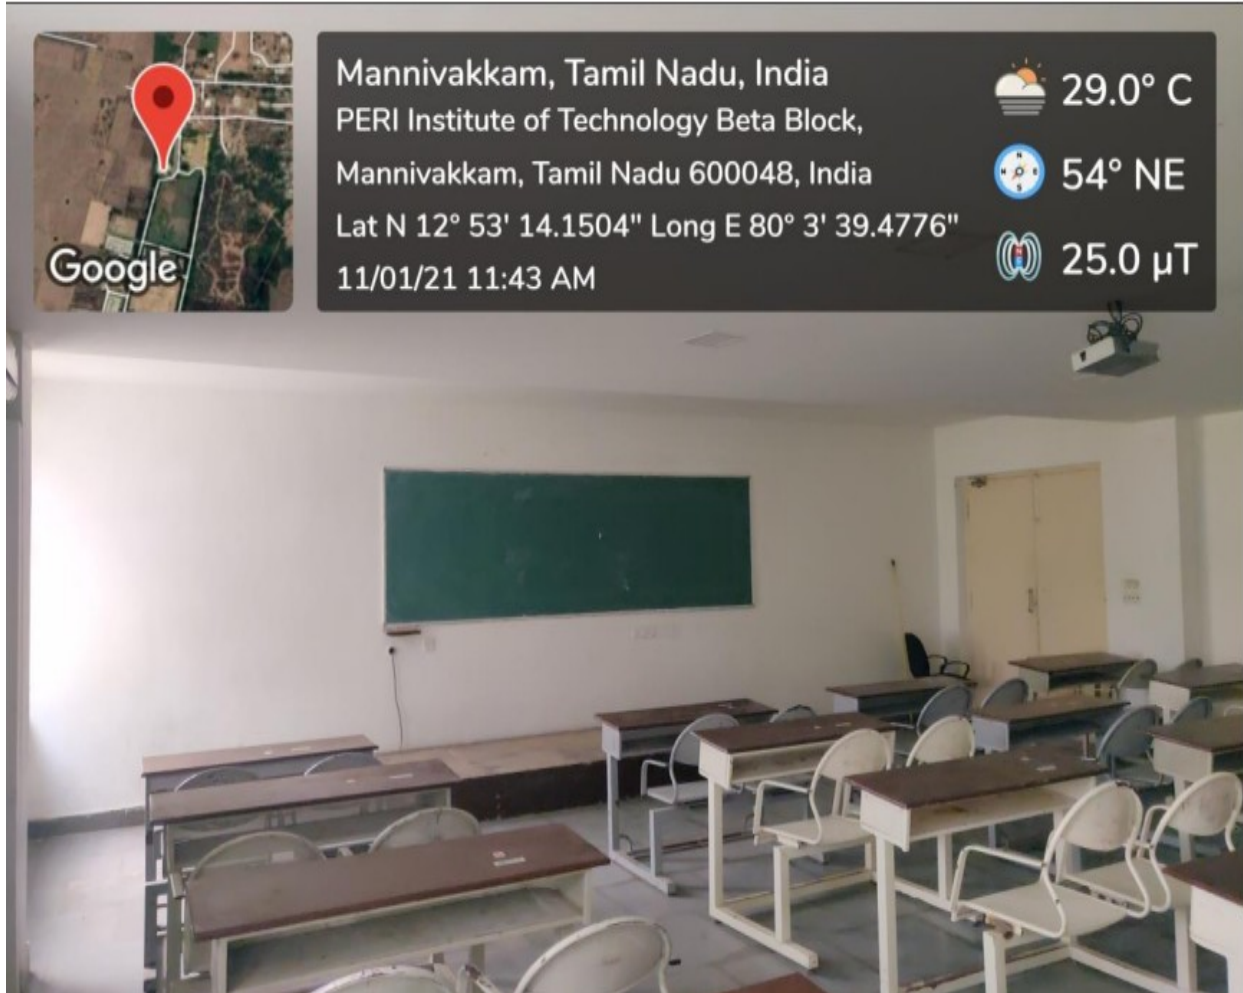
Google

Mannivakkam, Tamil Nadu, India
PERI Institute of Technology Beta Block, Mannivakkam, Tamil Nadu 600048, India
Lat N 12° 53' 14.1504" Long E 80° 3' 39.4776"
11/01/21 11:43 AM

29.0° C
54° NE
25.0 µT